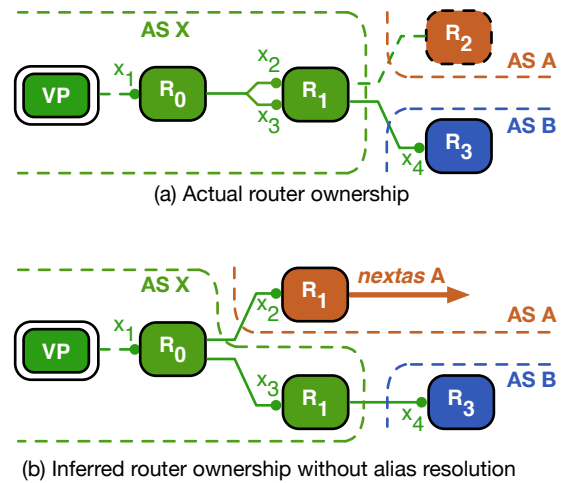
AS X

$x_1$

VP

$R_0$

$x_2$

$x_3$

$R_1$

$R_2$

AS A

AS B

$x_4$

$R_3$

(a) Actual router ownership

AS X

$x_1$

VP

$R_0$

$x_2$

$R_1$

*nextas* A

AS A

$x_3$

$R_1$

$x_4$

$R_3$

AS B

(b) Inferred router ownership without alias resolution